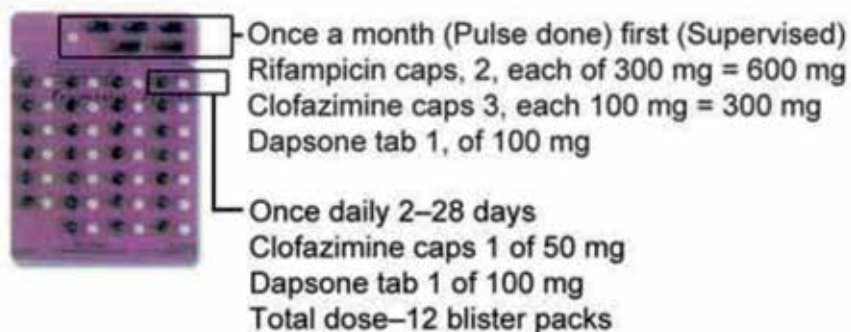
Once a month (Pulse done) first (Supervised)
Rifampicin caps, 2, each of 300 mg = 600 mg
Clofazimine caps 3, each 100 mg = 300 mg
Dapsone tab 1, of 100 mg

Once daily 2–28 days
Clofazimine caps 1 of 50 mg
Dapsone tab 1 of 100 mg
Total dose–12 blister packs